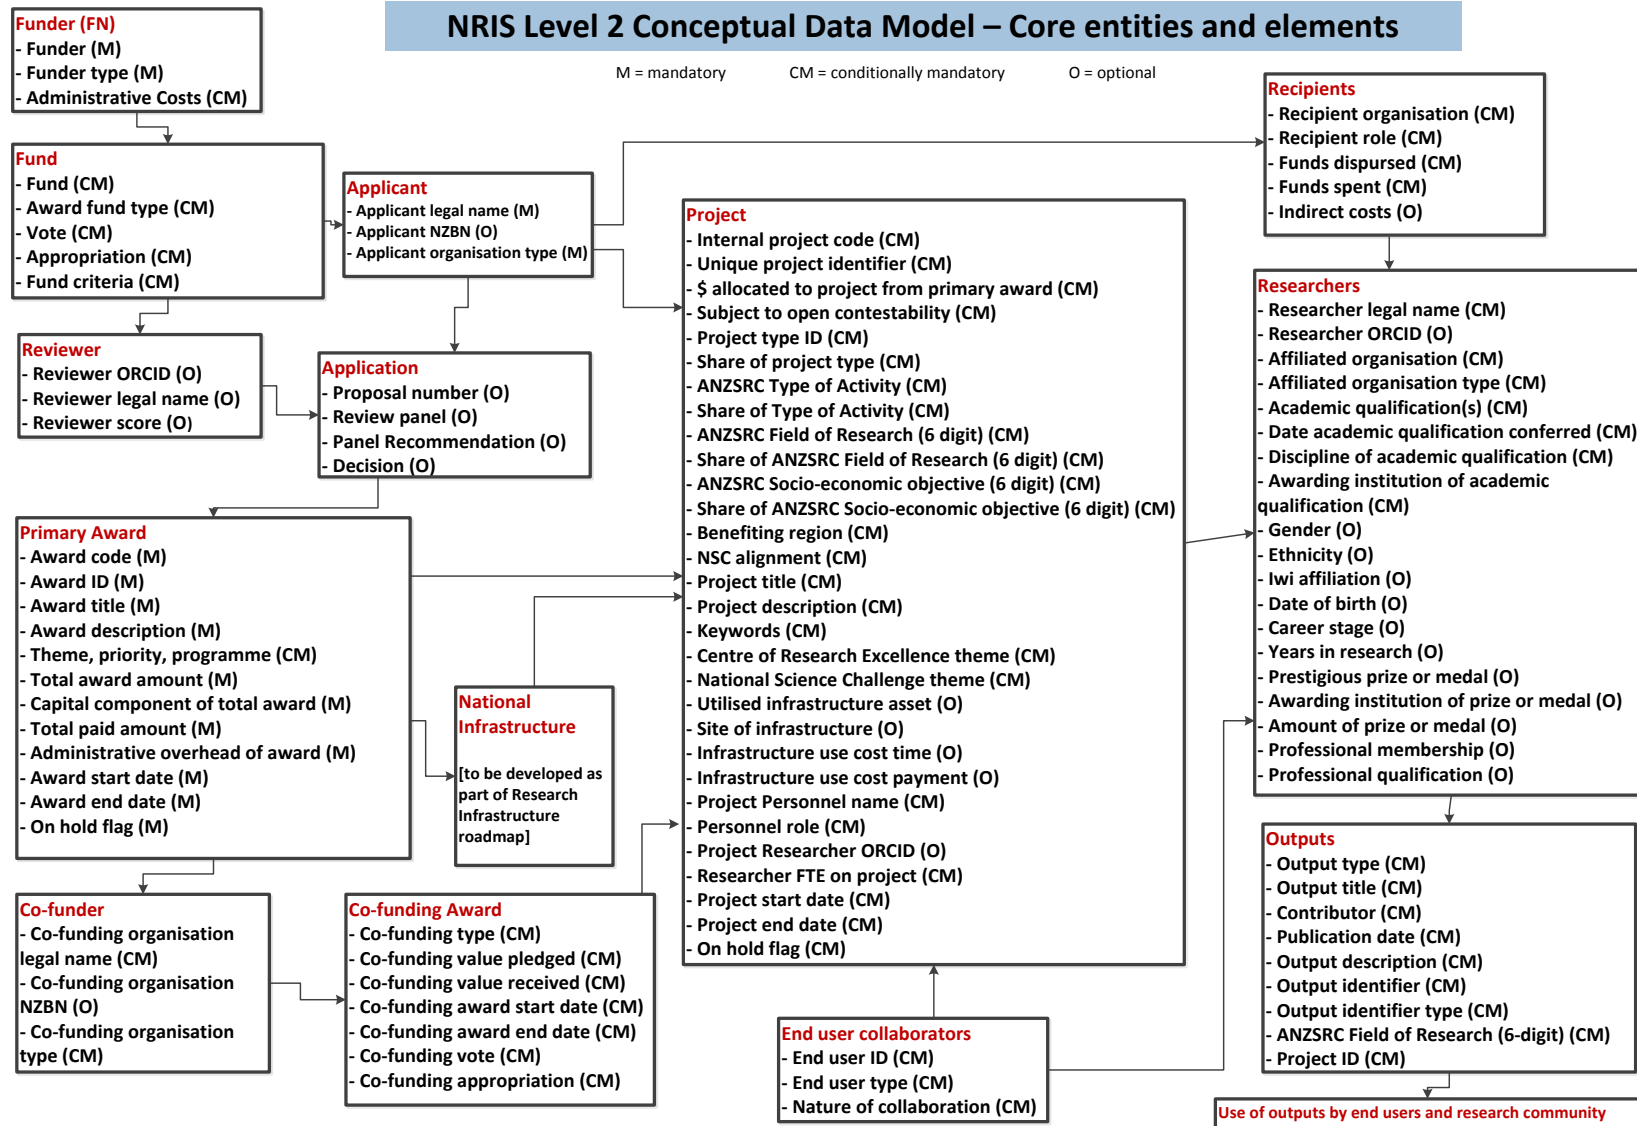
NRIS Level 2 Conceptual Data Model – Core entities and elements

M = mandatory CM = conditionally mandatory O = optional

Funder (FN)
- Funder (M)
- Funder type (M)
- Administrative Costs (CM)

Fund
- Fund (CM)
- Award fund type (CM)
- Vote (CM)
- Appropriation (CM)
- Fund criteria (CM)

Applicant
- Applicant legal name (M)
- Applicant NZBN (O)
- Applicant organisation type (M)

Reviewer
- Reviewer ORCID (O)
- Reviewer legal name (O)
- Reviewer score (O)

Application
- Proposal number (O)
- Review panel (O)
- Panel Recommendation (O)
- Decision (O)

Primary Award
- Award code (M)
- Award ID (M)
- Award title (M)
- Award description (M)
- Theme, priority, programme (CM)
- Total award amount (M)
- Capital component of total award (M)
- Total paid amount (M)
- Administrative overhead of award (M)
- Award start date (M)
- Award end date (M)
- On hold flag (M)

National Infrastructure
[to be developed as part of Research Infrastructure roadmap]

Co-funder
- Co-funding organisation legal name (CM)
- Co-funding organisation NZBN (O)
- Co-funding organisation type (CM)

Co-funding Award
- Co-funding type (CM)
- Co-funding value pledged (CM)
- Co-funding value received (CM)
- Co-funding award start date (CM)
- Co-funding award end date (CM)
- Co-funding vote (CM)
- Co-funding appropriation (CM)

Project
- Internal project code (CM)
- Unique project identifier (CM)
- $ allocated to project from primary award (CM)
- Subject to open contestability (CM)
- Project type ID (CM)
- Share of project type (CM)
- ANZSRC Type of Activity (CM)
- Share of Type of Activity (CM)
- ANZSRC Field of Research (6 digit) (CM)
- Share of ANZSRC Field of Research (6 digit) (CM)
- ANZSRC Socio-economic objective (6 digit) (CM)
- Share of ANZSRC Socio-economic objective (6 digit) (CM)
- Benefiting region (CM)
- NSC alignment (CM)
- Project title (CM)
- Project description (CM)
- Keywords (CM)
- Centre of Research Excellence theme (CM)
- National Science Challenge theme (CM)
- Utilised infrastructure asset (O)
- Site of infrastructure (O)
- Infrastructure use cost time (O)
- Infrastructure use cost payment (O)
- Project Personnel name (CM)
- Personnel role (CM)
- Project Researcher ORCID (O)
- Researcher FTE on project (CM)
- Project start date (CM)
- Project end date (CM)
- On hold flag (CM)

End user collaborators
- End user ID (CM)
- End user type (CM)
- Nature of collaboration (CM)

Recipients
- Recipient organisation (CM)
- Recipient role (CM)
- Funds dispursed (CM)
- Funds spent (CM)
- Indirect costs (O)

Researchers
- Researcher legal name (CM)
- Researcher ORCID (O)
- Affiliated organisation (CM)
- Affiliated organisation type (CM)
- Academic qualification(s) (CM)
- Date academic qualification conferred (CM)
- Discipline of academic qualification (CM)
- Awarding institution of academic qualification (CM)
- Gender (O)
- Ethnicity (O)
- Iwi affiliation (O)
- Date of birth (O)
- Career stage (O)
- Years in research (O)
- Prestigious prize or medal (O)
- Awarding institution of prize or medal (O)
- Amount of prize or medal (O)
- Professional membership (O)
- Professional qualification (O)

Outputs
- Output type (CM)
- Output title (CM)
- Contributor (CM)
- Publication date (CM)
- Output description (CM)
- Output identifier (CM)
- Output identifier type (CM)
- ANZSRC Field of Research (6-digit) (CM)
- Project ID (CM)

Use of outputs by end users and research community